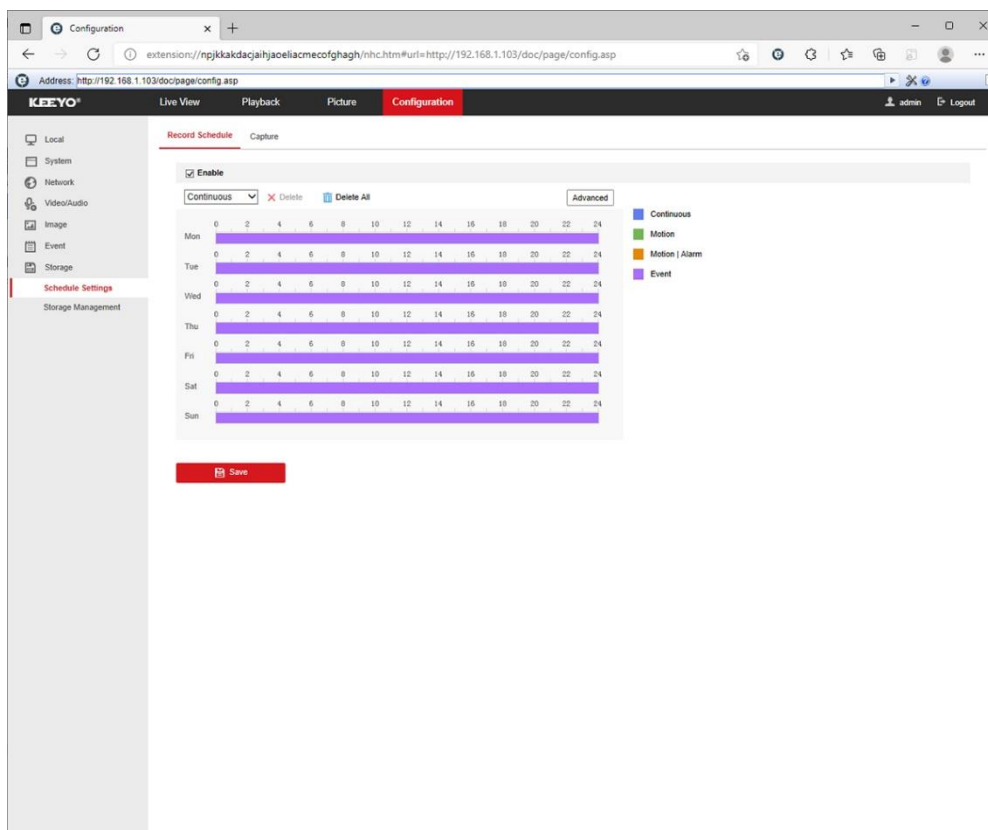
Configuration

extension://npjkkakdacjaihjaoeliacmecofghagh/nhc.htm#url=http://192.168.1.103/doc/page/config.asp

Address: http://192.168.1.103/doc/page/config.asp

KEEYO

Live View Playback Picture Configuration

admin Logout

Local
System
Network
Video/Audio
Image
Event
Storage
Schedule Settings
Storage Management

Record Schedule Capture

Enable

Continuous Delete Delete All Advanced

| | 0 | 2 | 4 | 6 | 8 | 10 | 12 | 14 | 16 | 18 | 20 | 22 | 24 |
|---|---|---|---|---|---|---|---|---|---|---|---|---|---|
| Mon | | | | | | | | | | | | | |
| Tue | | | | | | | | | | | | | |
| Wed | | | | | | | | | | | | | |
| Thu | | | | | | | | | | | | | |
| Fri | | | | | | | | | | | | | |
| Sat | | | | | | | | | | | | | |
| Sun | | | | | | | | | | | | | |

Continuous
Motion
Motion | Alarm
Event

Save